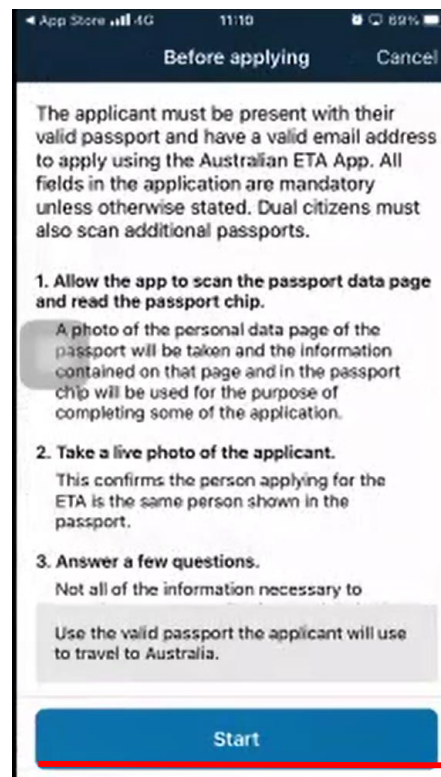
◀ App Store 4G 11:10 69%

Before applying Cancel

The applicant must be present with their valid passport and have a valid email address to apply using the Australian ETA App. All fields in the application are mandatory unless otherwise stated. Dual citizens must also scan additional passports.

1. Allow the app to scan the passport data page and read the passport chip.

A photo of the personal data page of the passport will be taken and the information contained on that page and in the passport chip will be used for the purpose of completing some of the application.

2. Take a live photo of the applicant.

This confirms the person applying for the ETA is the same person shown in the passport.

3. Answer a few questions.

Not all of the information necessary to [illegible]

Use the valid passport the applicant will use to travel to Australia.

Start